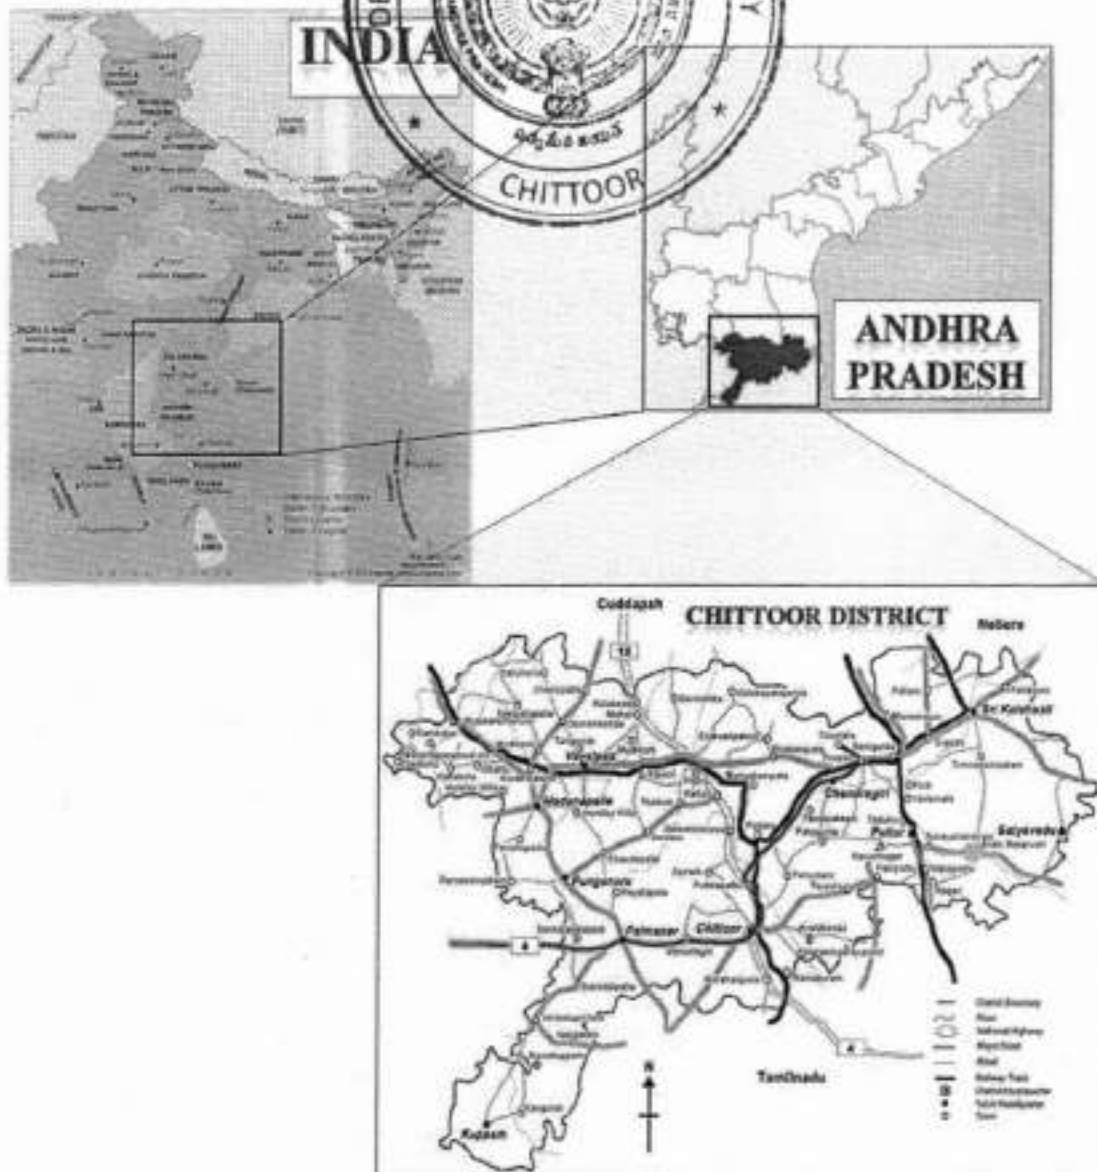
INDIA

CHITTOOR

ANDHRA PRADESH

CHITTOOR DISTRICT

Cuddapah

Nellore

18

Sri Kalahasti

Madanapalle

Vayalpad

Chandragiri

Puttur

Satyavedu

Punganoor

Palmaner

Chittoor

4

4

Tamilnadu

Kuppam

N